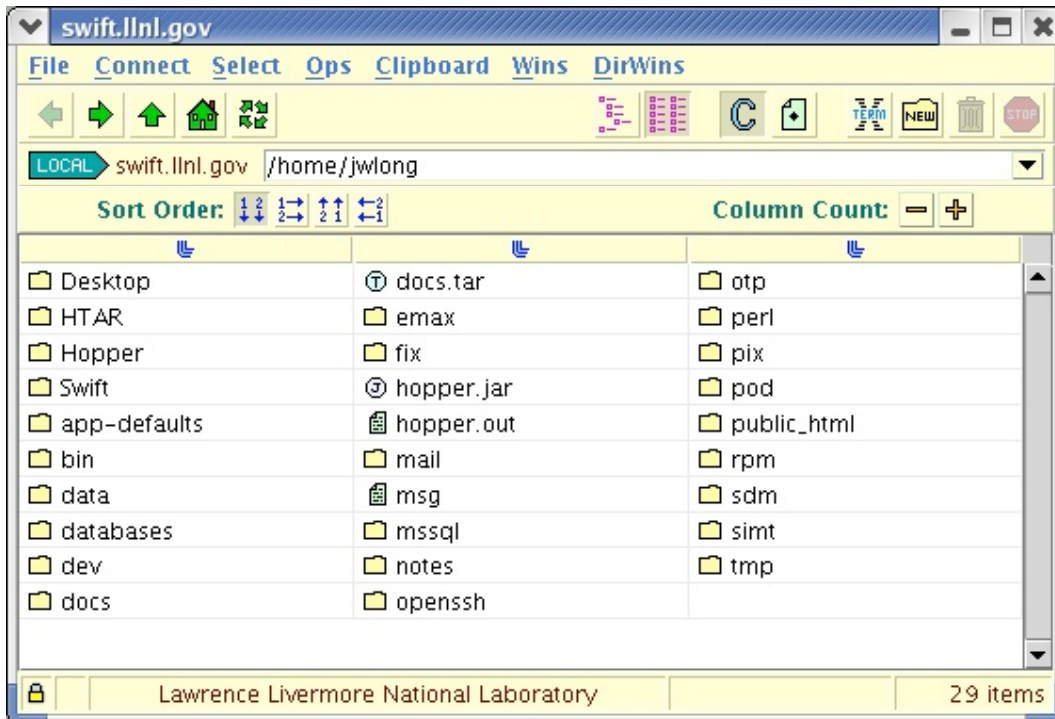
swift.llnl.gov

File Connect Select Ops Clipboard Wins DirWins

TERM NEW STOP

LOCAL swift.llnl.gov /home/jwlong

Sort Order: Column Count:

Desktop
HTAR
Hopper
Swift
app-defaults
bin
data
databases
dev
docs

docs.tar
emax
fix
hopper.jar
hopper.out
mail
msg
mssql
notes
openssh

otp
perl
pix
pod
public_html
rpm
sdm
simt
tmp

Lawrence Livermore National Laboratory 29 items